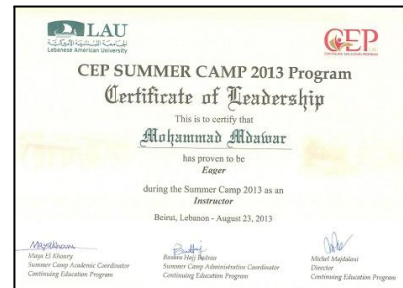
LAU
الجامعة اللبنانية الأميركية
Lebanese American University

CEP

CEP SUMMER CAMP 2013 Program
Certificate of Leadership
This is to certify that
Mohammad Mdawar
has proven to be
Eager
during the Summer Camp 2013 as an
Instructor
Beirut, Lebanon - August 23, 2013

MayaKhoury
Maya El Khoury
Summer Camp Academic Coordinator
Continuing Education Program

Rouhana Hajj Boutros
Summer Camp Administrative Coordinator
Continuing Education Program

Michel Majdalani
Director
Continuing Education Program